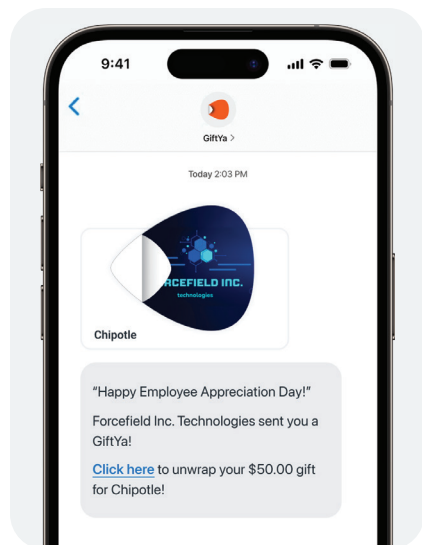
9:41

GiftYa >

Today 2:03 PM

RCEFIELD INC.
technologies

Chipotle

"Happy Employee Appreciation Day!"

Forcefield Inc. Technologies sent you a GiftYa!

Click here to unwrap your $50.00 gift for Chipotle!